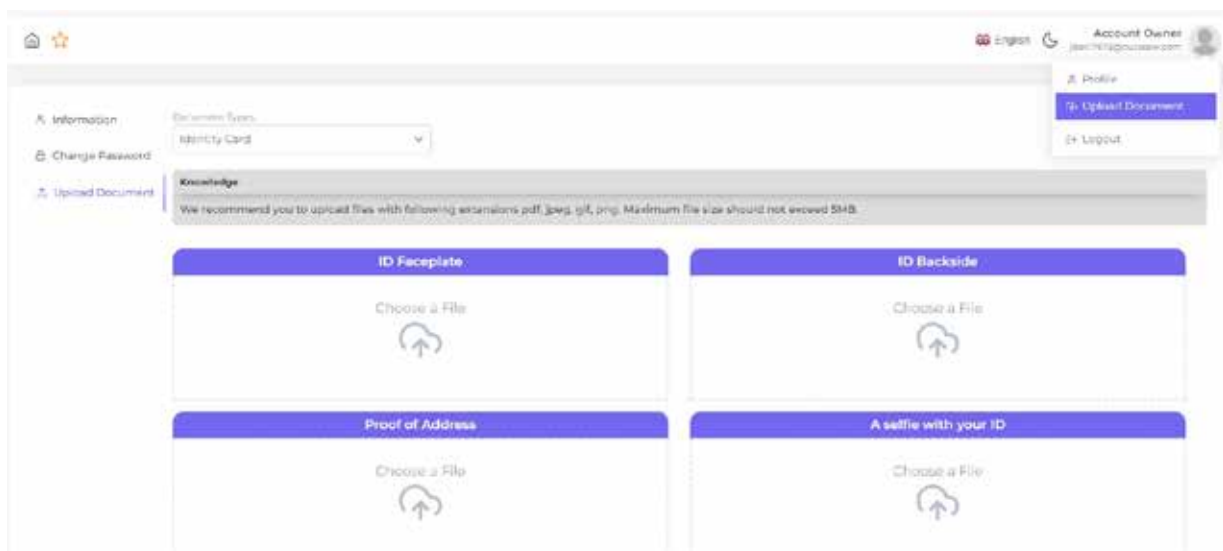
English

Account Owner
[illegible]

Profile

Upload Document

Logout

Information

Change Password

Upload Document

Document Types

Identity Card

Knowledge

We recommend you to upload files with following extensions pdf, jpeg, gif, png. Maximum file size should not exceed 5MB.

ID Faceplate

Choose a File

ID Backside

Choose a File

Proof of Address

Choose a File

A selfie with your ID

Choose a File